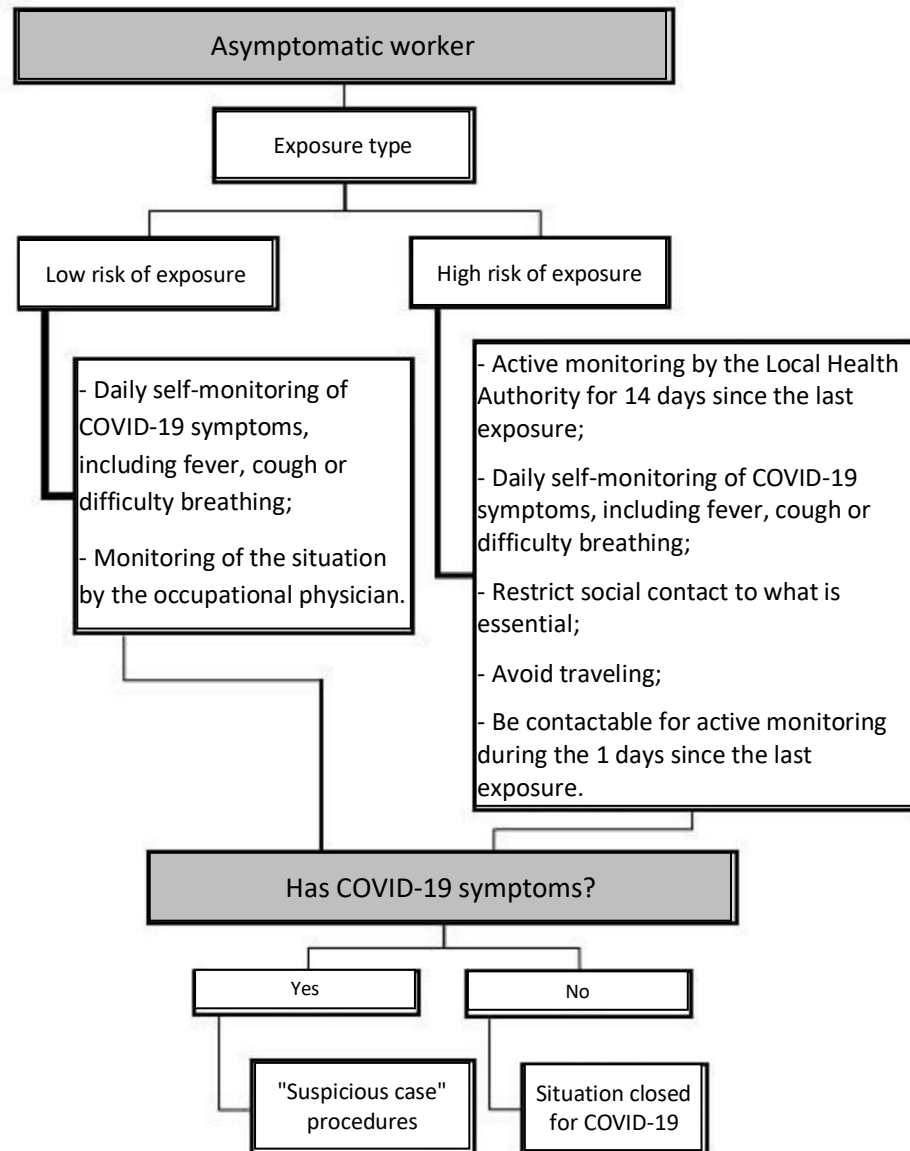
Asymptomatic worker

Exposure type

Low risk of exposure

High risk of exposure

- Daily self-monitoring of COVID-19 symptoms, including fever, cough or difficulty breathing;

- Monitoring of the situation by the occupational physician.

- Active monitoring by the Local Health Authority for 14 days since the last exposure;

- Daily self-monitoring of COVID-19 symptoms, including fever, cough or difficulty breathing;

- Restrict social contact to what is essential;

- Avoid traveling;

- Be contactable for active monitoring during the 1 days since the last exposure.

Has COVID-19 symptoms?

Yes

No

"Suspicious case" procedures

Situation closed for COVID-19